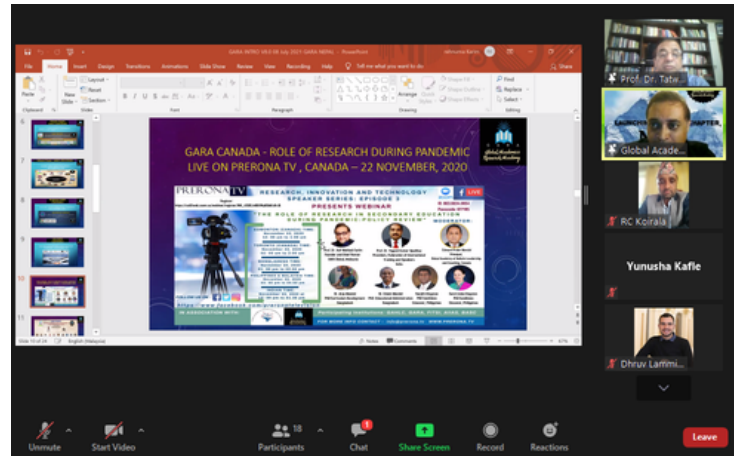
GARA CANADA - ROLE OF RESEARCH DURING PANDEMIC
LIVE ON PRERONA TV , CANADA – 22 NOVEMBER, 2020

PRERONA TV

RESEARCH, INNOVATION AND TECHNOLOGY
SPEAKER SERIES: EPISODE 3
PRESENTS WEBINAR

"THE ROLE OF RESEARCH IN SECONDARY EDUCATION DURING PANDEMIC-POLICY REVIEW"

LIVE

IN ASSOCIATION WITH

FOR MORE INFO CONTACT : info@prerona.tv | WWW.PRERONA.TV

Global Academic Research Alliance

File Home Insert Design Transitions Animations Slide Show Review View Recording Help Tell me what you want to do Share

Paste New Slide Layout Reset Section

Clipboard Slides Font Paragraph Drawing Editing

Arrange Quick Styles Shape Fill Shape Outline Shape Effects

Find Replace Select

Slide 10 of 24 English (Malaysia) Notes Comments

Prof. Dr. Tatw

Global Acade

RC Koirala

Yunusha Kafle

Dhruv Lammi

Unmute Start Video Participants 18 Chat Share Screen Record Reactions Leave